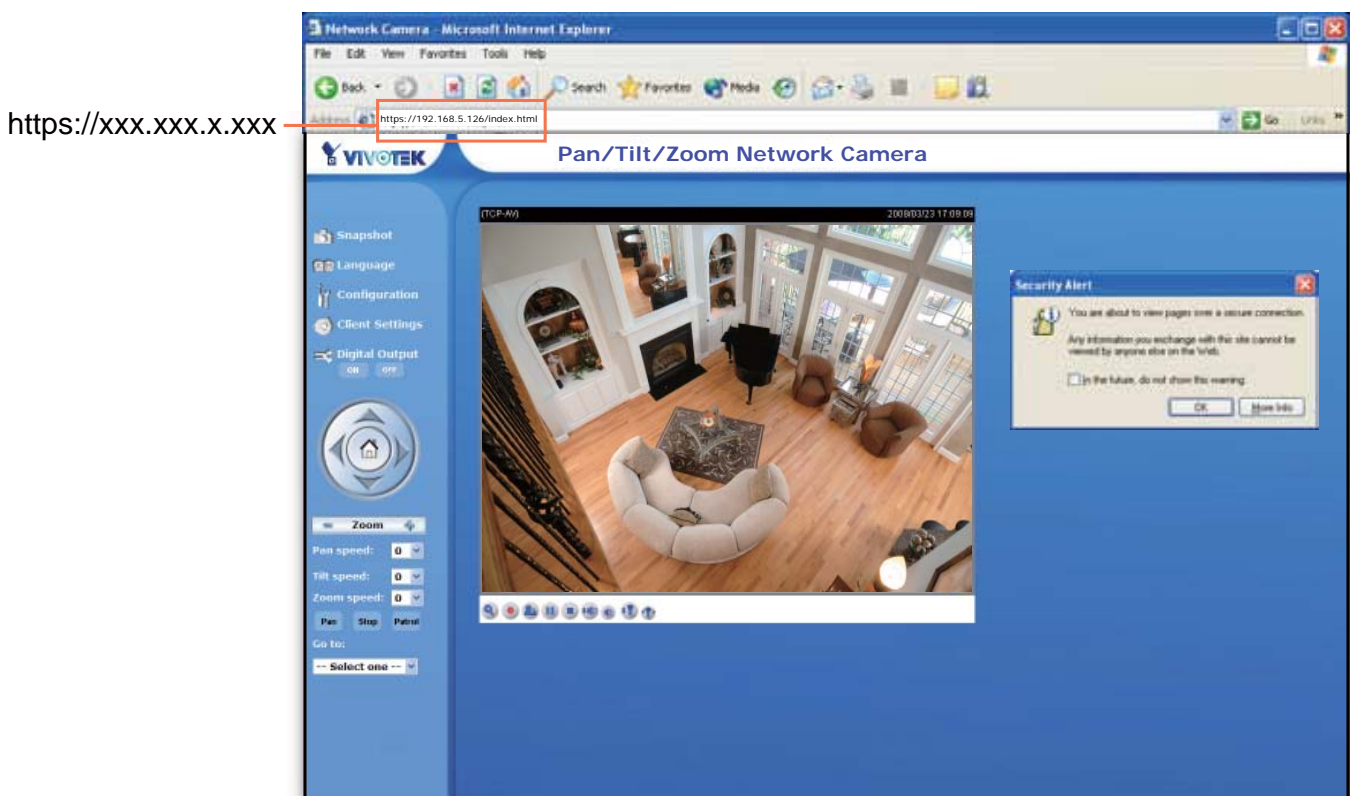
https://xxx.xxx.x.xxx

Network Camera - Microsoft Internet Explorer

File Edit View Favorites Tools Help

Back Search Favorites Media

Address https://192.168.5.126/index.html Go Links

VIVOTEK

Pan/Tilt/Zoom Network Camera

Snapshot
Language
Configuration
Client Settings
Digital Output
ON OFF

Zoom
Pan speed: 0
Tilt speed: 0
Zoom speed: 0
Pan Stop Patrol
Go to:
-- Select one --

(TCP-AV) 2008/03/23 17:09:09

Security Alert

You are about to view pages over a secure connection.

Any information you exchange with this site cannot be viewed by anyone else on the Web.

In the future, do not show this warning.

OK More Info